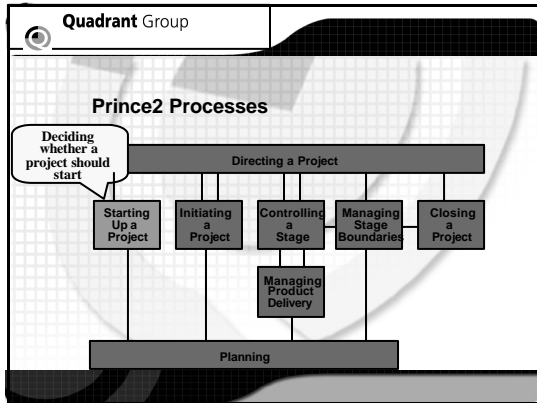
Quadrant Group

Prince2 Processes

Deciding whether a project should start

Directing a Project

Starting Up a Project

Initiating a Project

Controlling a Stage

Managing Stage Boundaries

Closing a Project

Managing Product Delivery

Planning